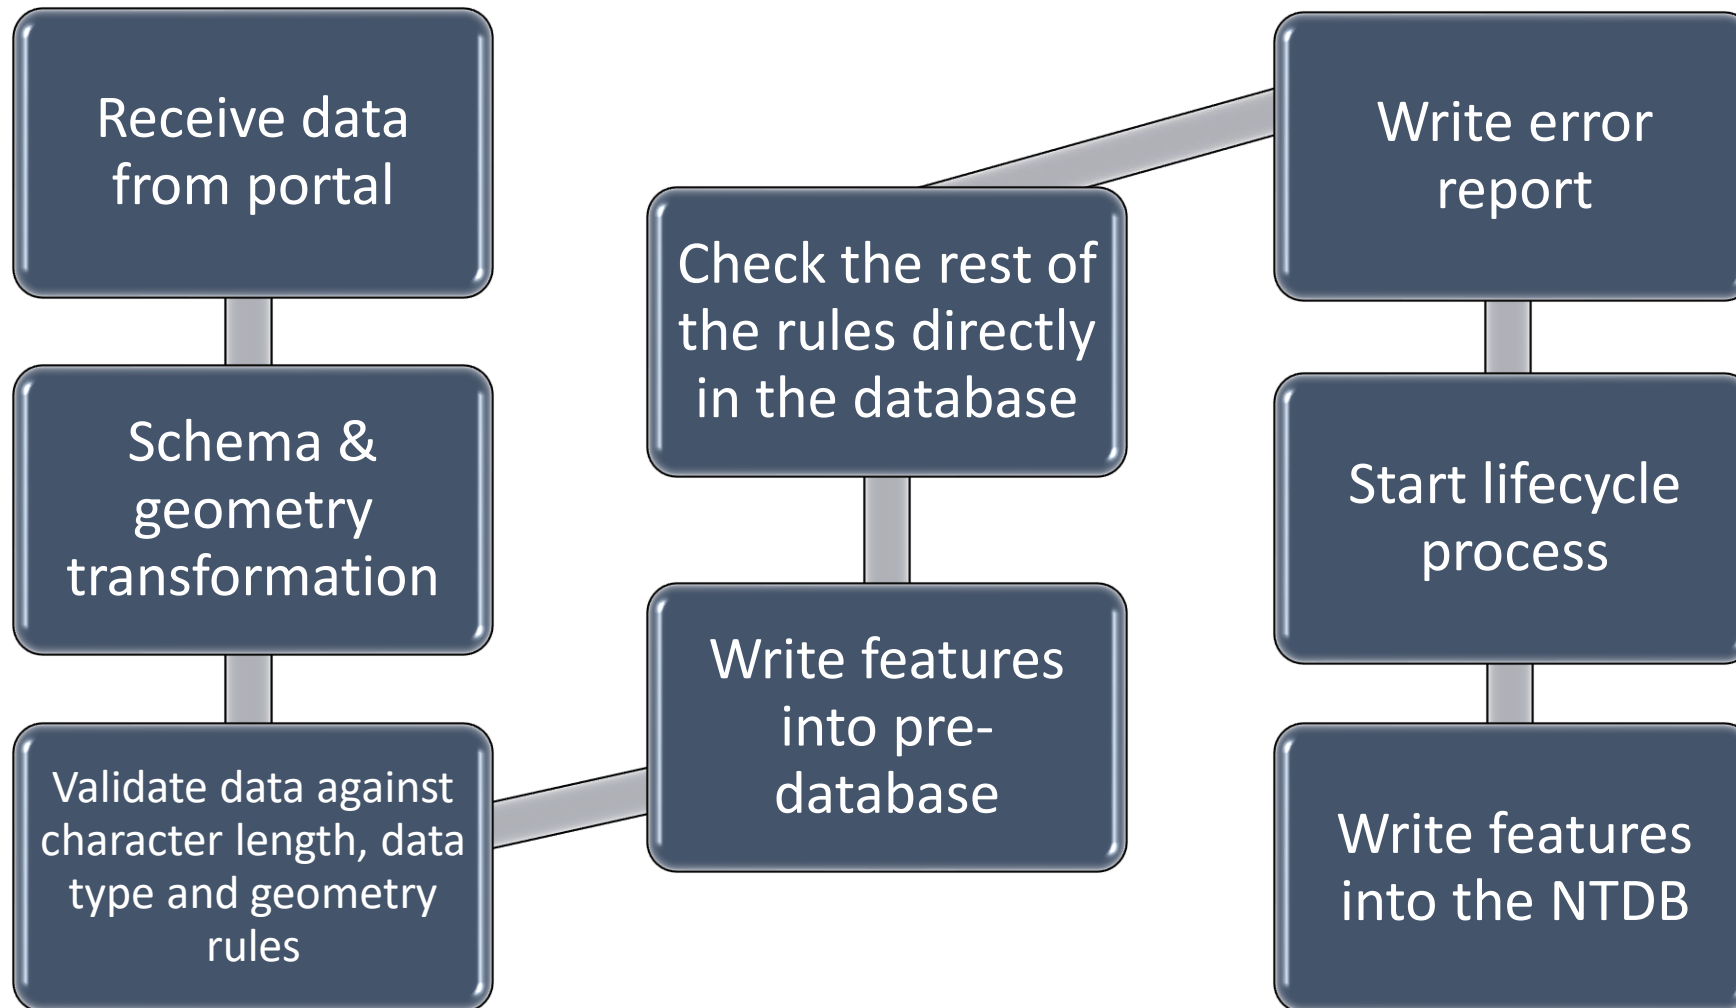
Receive data from portal

Schema & geometry transformation

Validate data against character length, data type and geometry rules

Write features into pre-database

Check the rest of the rules directly in the database

Write error report

Start lifecycle process

Write features into the NTDB